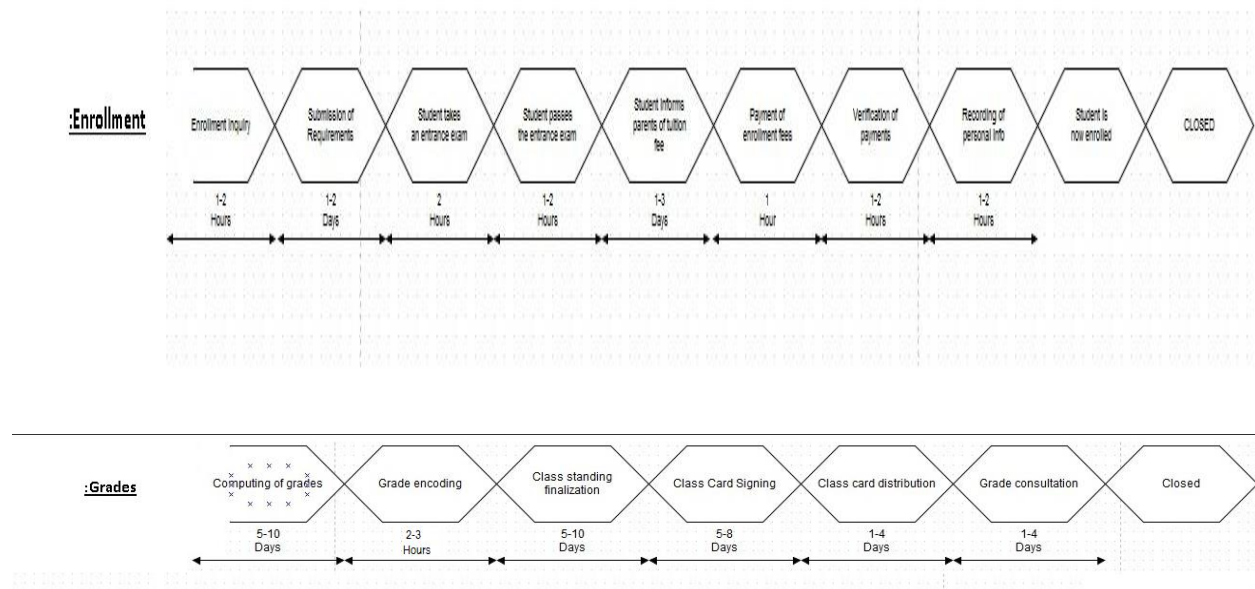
:Enrollment

Enrollment inquiry

Submission of Requirements

Student takes an entrance exam

Student passes the entrance exam

Student informs parents of tuition fee

Payment of enrollment fees

Verification of payments

Recording of personal info

Student is now enrolled

CLOSED

1-2 Hours

1-2 Days

2 Hours

1-2 Hours

1-3 Days

1 Hour

1-2 Hours

1-2 Hours

:Grades

Computing of grades

Grade encoding

Class standing finalization

Class Card Signing

Class card distribution

Grade consultation

Closed

5-10 Days

2-3 Hours

5-10 Days

5-8 Days

1-4 Days

1-4 Days